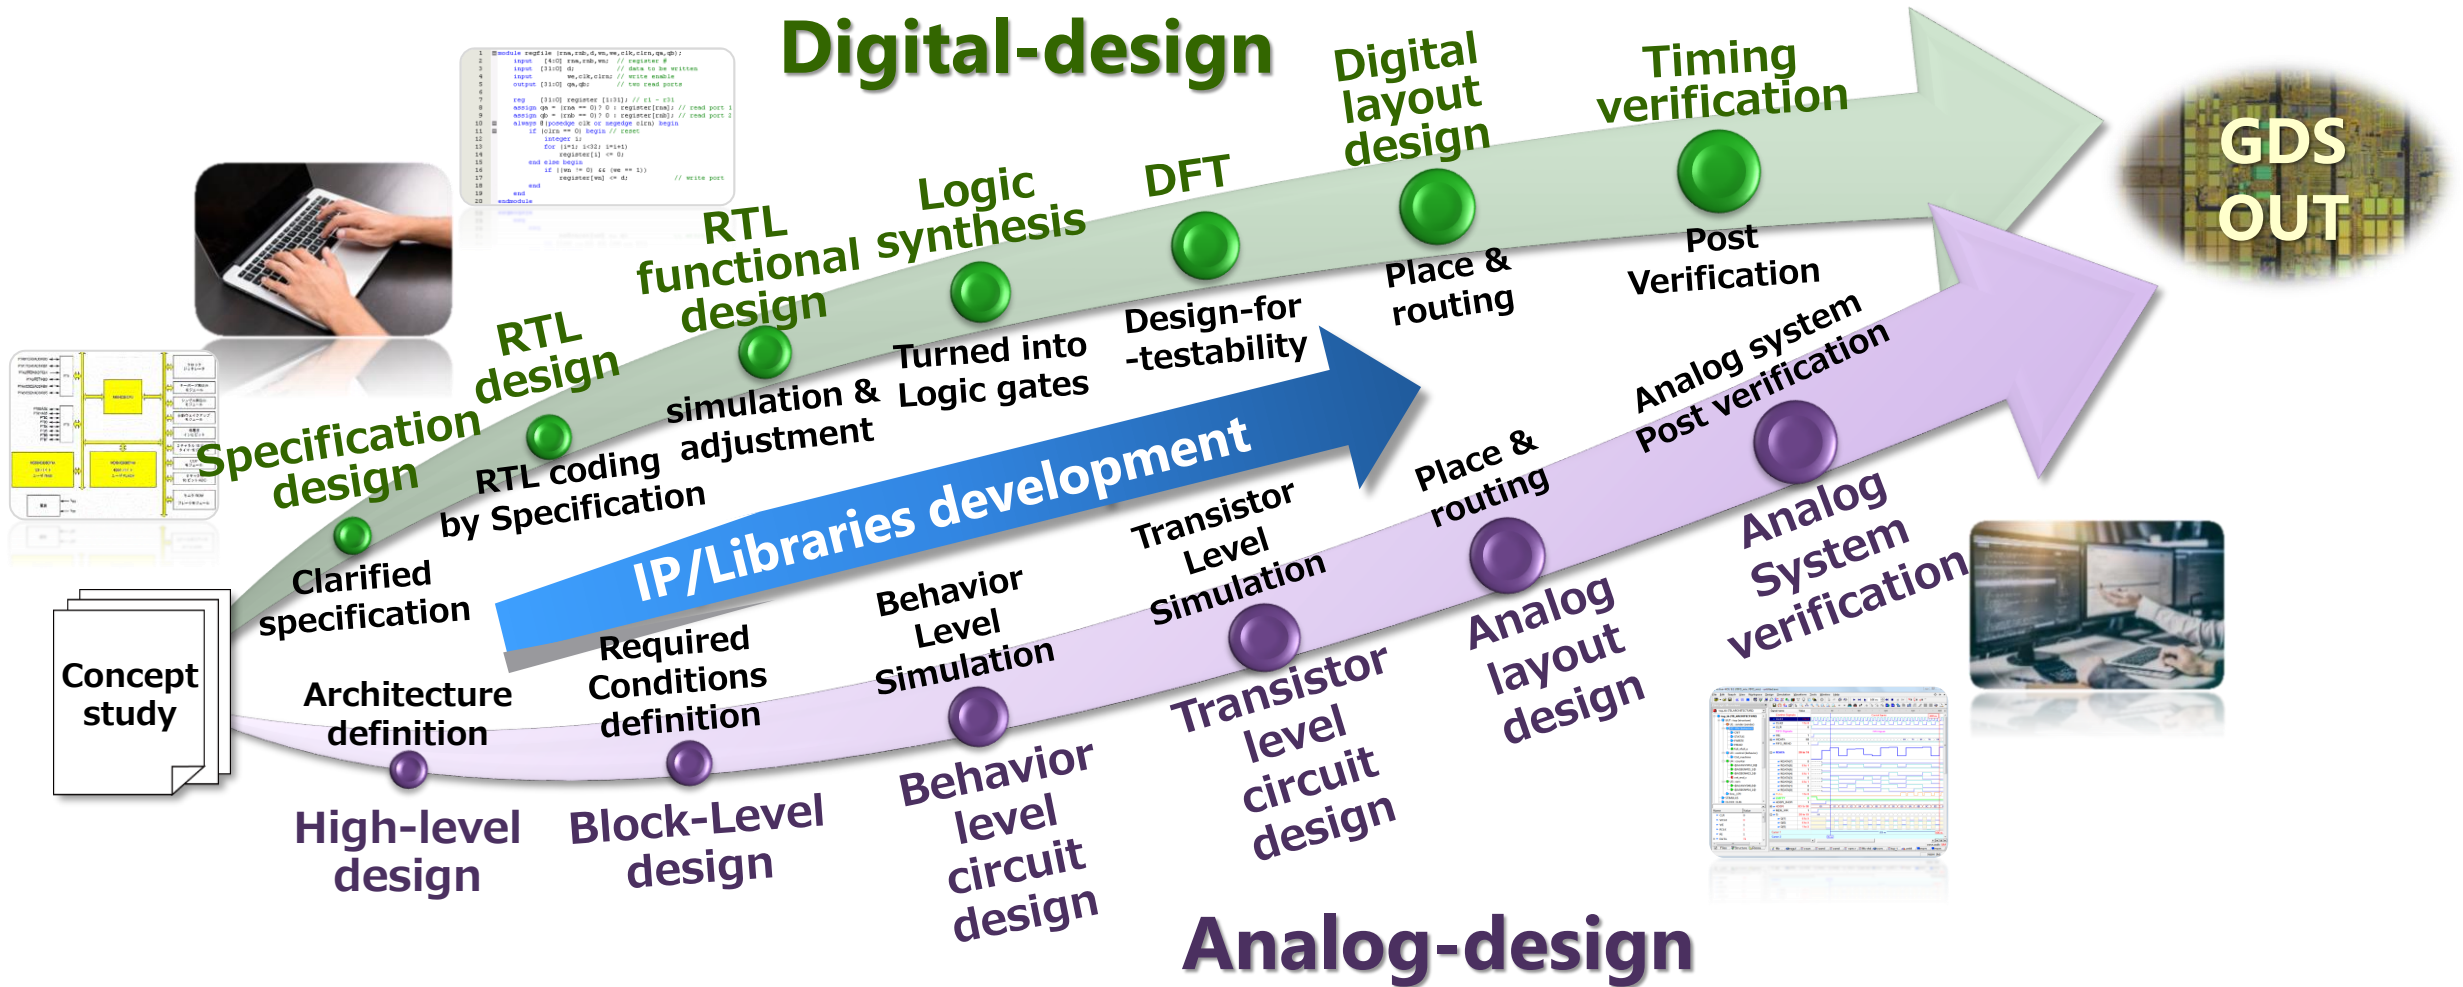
Digital-design

Specification design
Clarified specification

RTL design
RTL coding by Specification

RTL functional design
simulation & adjustment

Logic synthesis
Turned into Logic gates

DFT
Design-for -testability

Digital layout design
Place & routing

Timing verification
Post Verification

GDS OUT

Concept study

IP/Libraries development

Architecture definition
High-level design

Required Conditions definition
Block-Level design

Behavior Level Simulation
Behavior level circuit design

Transistor Level Simulation
Transistor level circuit design

Place & routing
Analog layout design

Analog system Post verification
Analog System verification

Analog-design